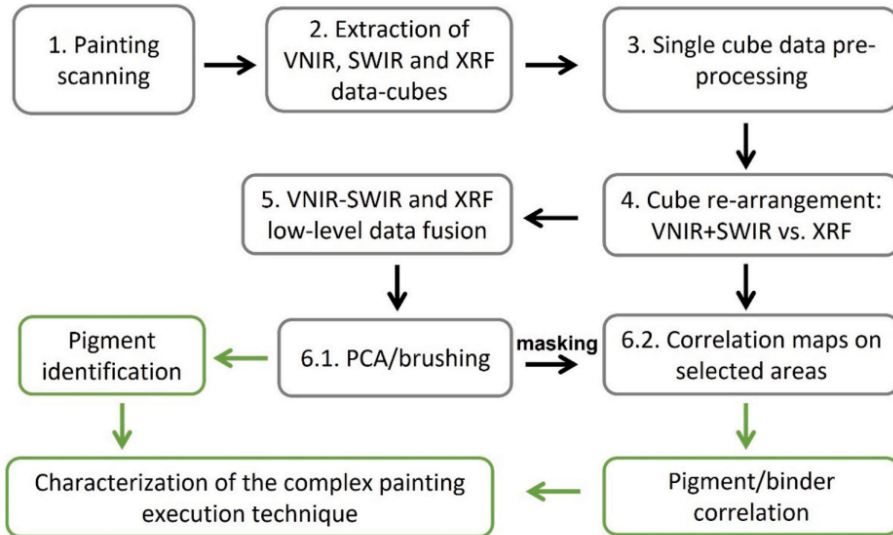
1. Painting scanning

2. Extraction of VNIR, SWIR and XRF data-cubes

3. Single cube data pre-processing

4. Cube re-arrangement: VNIR+SWIR vs. XRF

5. VNIR-SWIR and XRF low-level data fusion

6.1. PCA/brushing

masking

6.2. Correlation maps on selected areas

Pigment identification

Pigment/binder correlation

Characterization of the complex painting execution technique